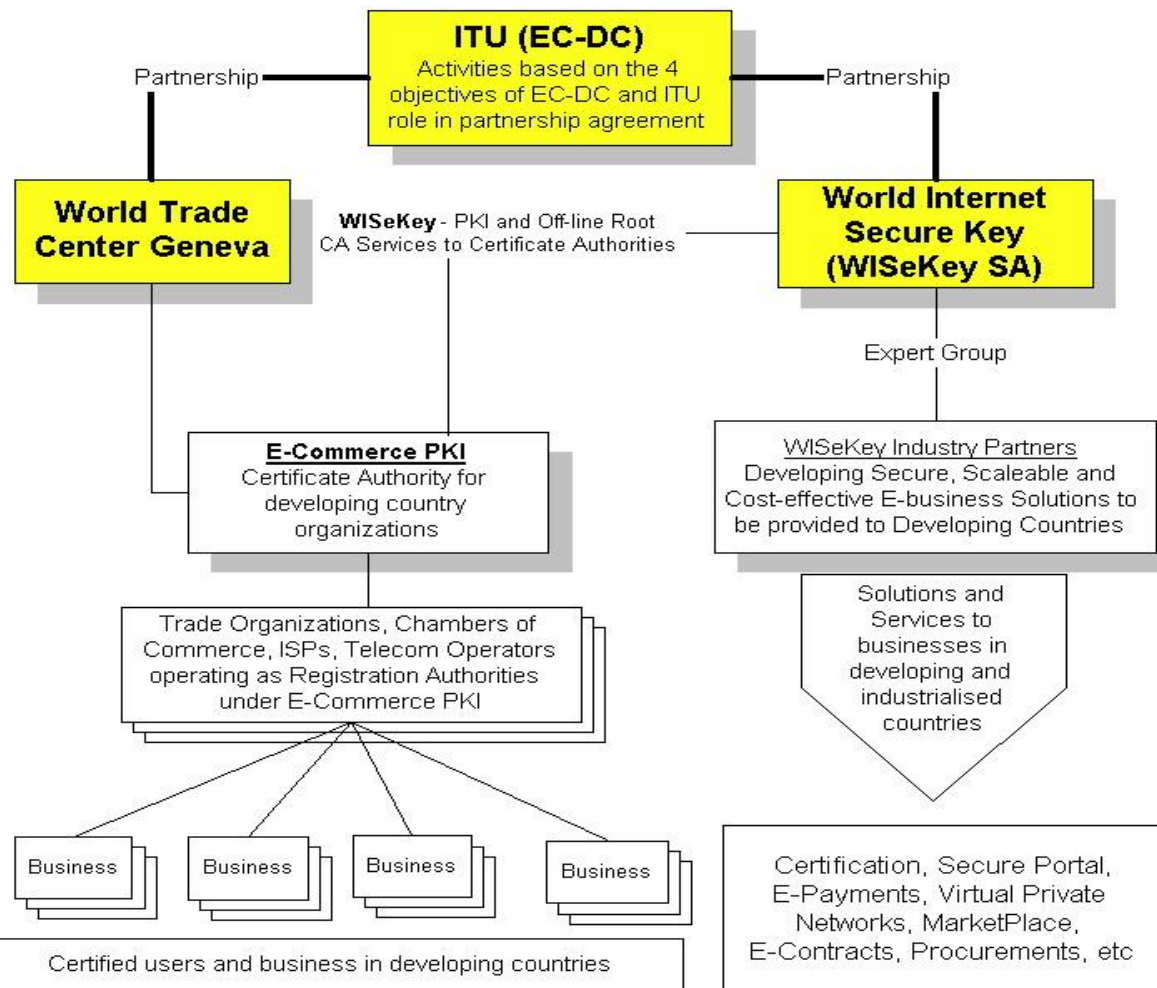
ITU (EC-DC)
Activities based on the 4 objectives of EC-DC and ITU role in partnership agreement

Partnership

Partnership

World Trade Center Geneva

WISeKey - PKI and Off-line Root CA Services to Certificate Authorities

World Internet Secure Key (WISeKey SA)

Expert Group

E-Commerce PKI
Certificate Authority for developing country organizations

WISeKey Industry Partners
Developing Secure, Scaleable and Cost-effective E-business Solutions to be provided to Developing Countries

Solutions and Services to businesses in developing and industrialised countries

Trade Organizations, Chambers of Commerce, ISPs, Telecom Operators operating as Registration Authorities under E-Commerce PKI

Business

Business

Business

Business

Certification, Secure Portal, E-Payments, Virtual Private Networks, MarketPlace, E-Contracts, Procurements, etc

Certified users and business in developing countries